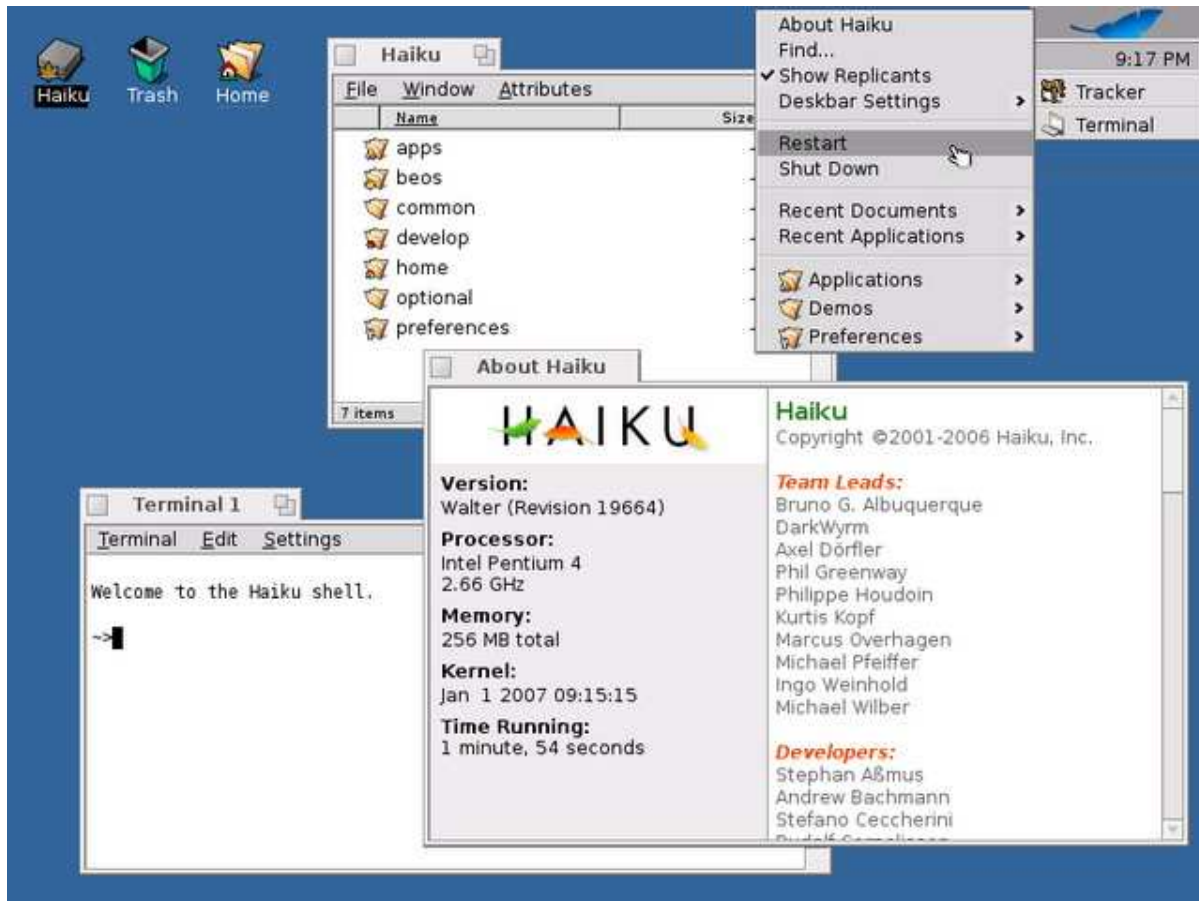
Haiku
Trash
Home

Haiku

File Window Attributes

| Name | Size |
|---|---|
| apps | |
| beos | |
| common | |
| develop | |
| home | |
| optional | |
| preferences | |

7 items

About Haiku
Find...
✔ Show Replicants
Deskbar Settings
Restart
Shut Down
Recent Documents
Recent Applications
Applications
Demos
Preferences

9:17 PM
Tracker
Terminal

About Haiku

HAIKU

Version:
Walter (Revision 19664)

Processor:
Intel Pentium 4
2.66 GHz

Memory:
256 MB total

Kernel:
Jan 1 2007 09:15:15

Time Running:
1 minute, 54 seconds

Haiku
Copyright ©2001-2006 Haiku, Inc.

Team Leads:
Bruno G. Albuquerque
DarkWyrm
Axel Dörfler
Phil Greenway
Philippe Houdoin
Kurtis Kopf
Marcus Overhagen
Michael Pfeiffer
Ingo Weinhold
Michael Wilber

Developers:
Stephan Aßmus
Andrew Bachmann
Stefano Ceccherini
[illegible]

Terminal 1

Terminal Edit Settings

Welcome to the Haiku shell.

~>